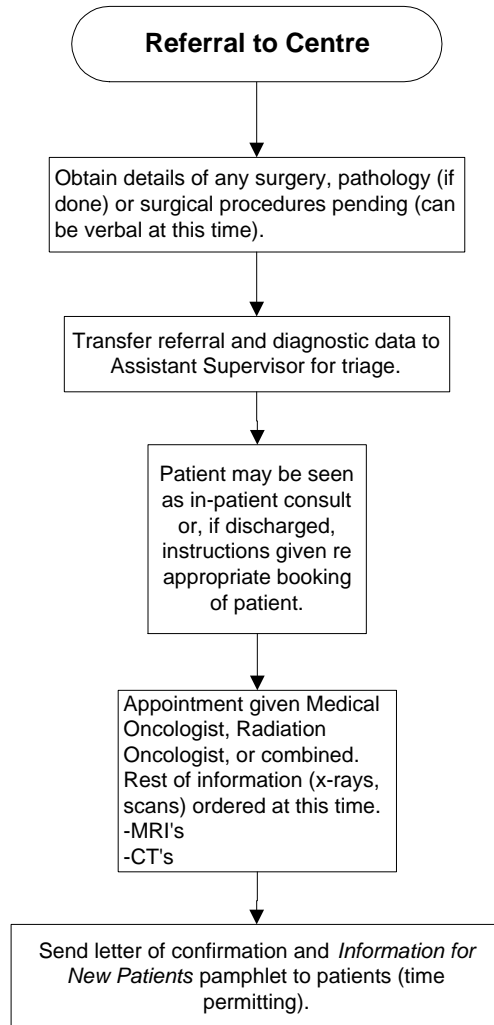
Referral to Centre

Obtain details of any surgery, pathology (if done) or surgical procedures pending (can be verbal at this time).

Transfer referral and diagnostic data to Assistant Supervisor for triage.

Patient may be seen as in-patient consult or, if discharged, instructions given re appropriate booking of patient.

Appointment given Medical Oncologist, Radiation Oncologist, or combined. Rest of information (x-rays, scans) ordered at this time.
-MRI's
-CT's

Send letter of confirmation and *Information for New Patients* pamphlet to patients (time permitting).